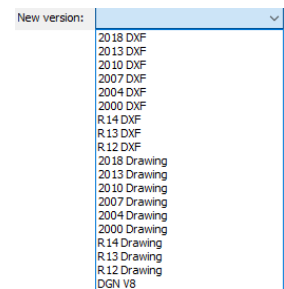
New version:

2018 DXF
2013 DXF
2010 DXF
2007 DXF
2004 DXF
2000 DXF
R14 DXF
R13 DXF
R12 DXF
2018 Drawing
2013 Drawing
2010 Drawing
2007 Drawing
2004 Drawing
2000 Drawing
R14 Drawing
R13 Drawing
R12 Drawing
DGN V8